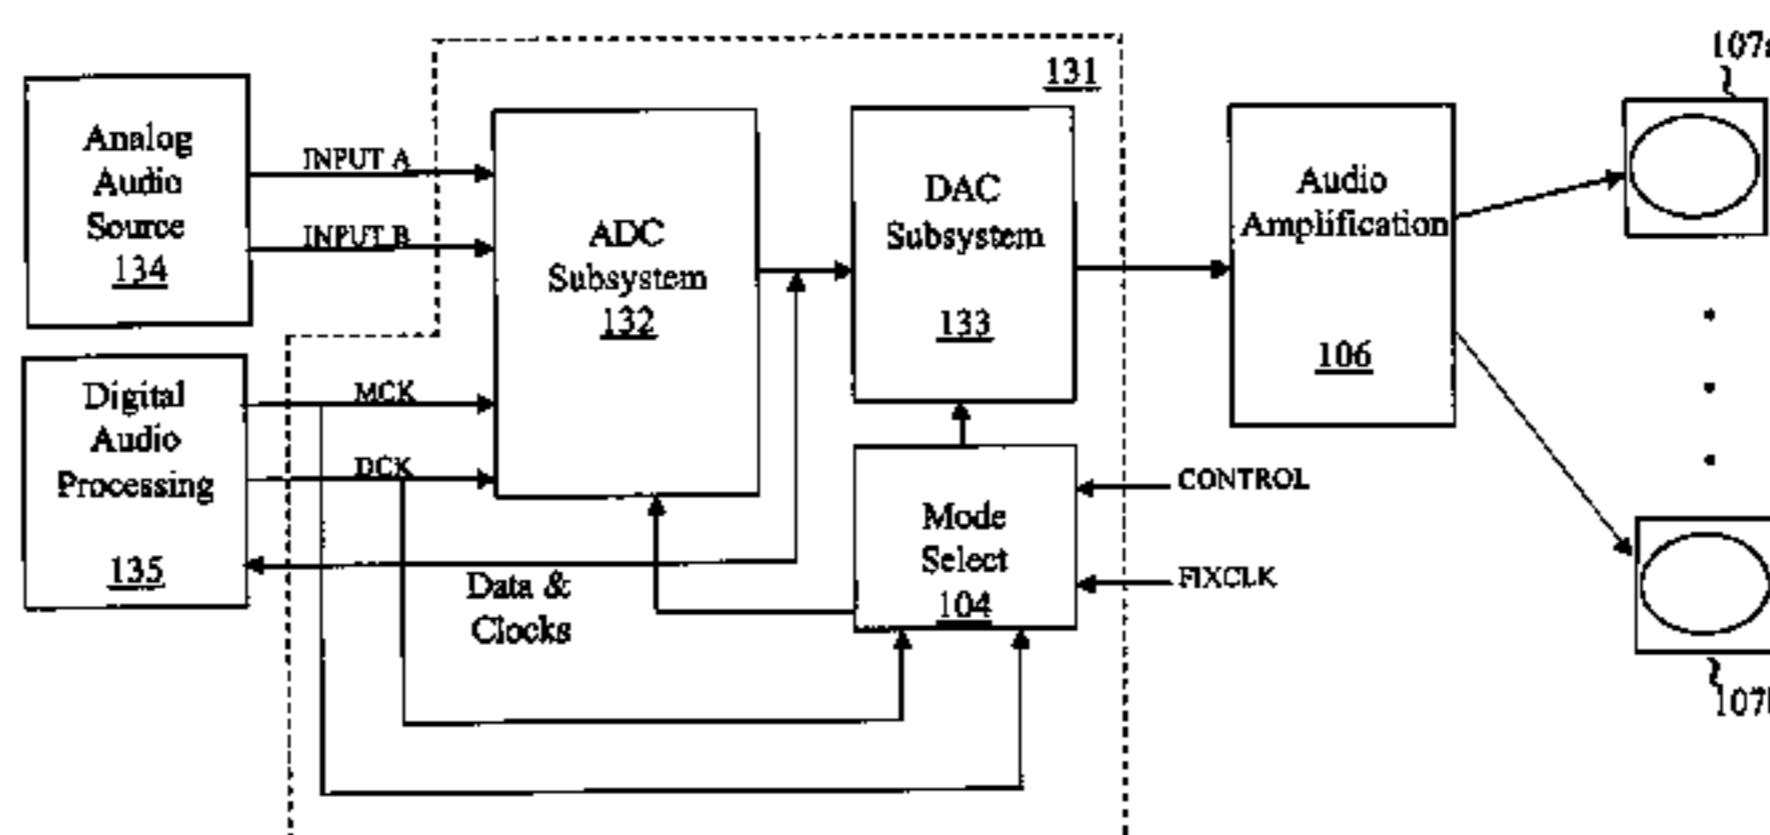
131

Analog Audio Source 134

INPUT A

INPUT B

ADC Subsystem 132

DAC Subsystem 133

Audio Amplification 106

107a

Digital Audio Processing 135

MCK

DCK

Data & Clocks

Mode Select 104

CONTROL

FIXCLK

107b